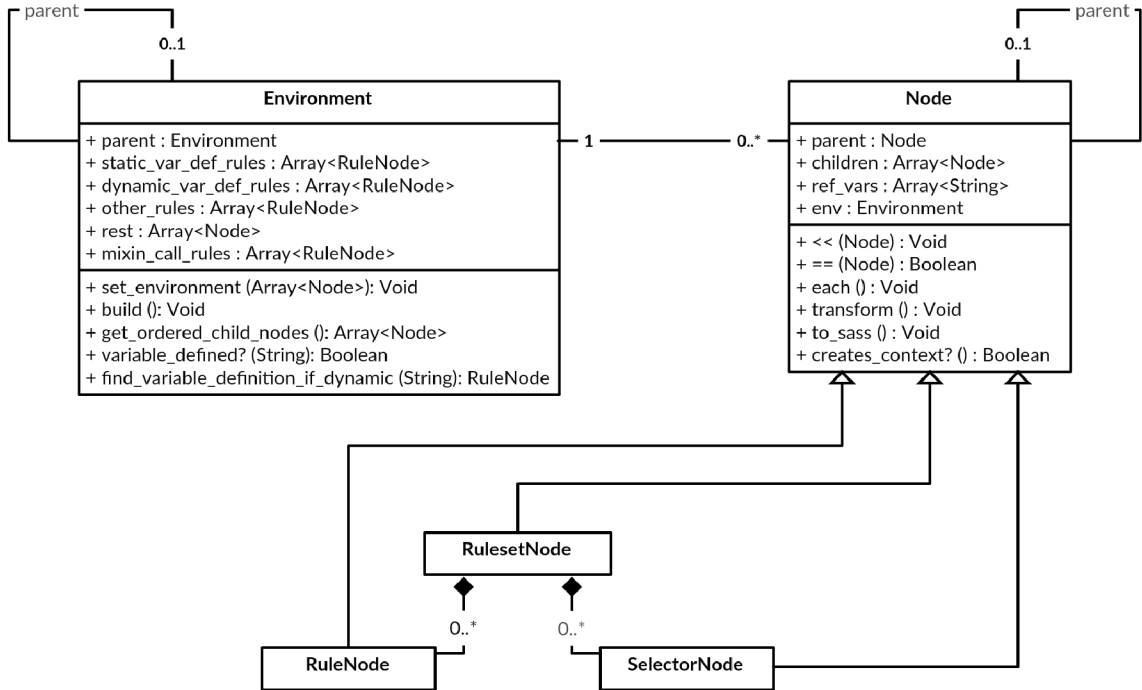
parent

0..1

Environment

+ parent : Environment
+ static_var_def_rules : Array<RuleNode>
+ dynamic_var_def_rules : Array<RuleNode>
+ other_rules : Array<RuleNode>
+ rest : Array<Node>
+ mixin_call_rules : Array<RuleNode>

+ set_environment (Array<Node>): Void
+ build (): Void
+ get_ordered_child_nodes (): Array<Node>
+ variable_defined? (String): Boolean
+ find_variable_definition_if_dynamic (String): RuleNode

1

0..*

parent

0..1

Node

+ parent : Node
+ children : Array<Node>
+ ref_vars : Array<String>
+ env : Environment

+ << (Node) : Void
+ == (Node) : Boolean
+ each () : Void
+ transform () : Void
+ to_sass () : Void
+ creates_context? () : Boolean

RulesetNode

0..*

0..*

RuleNode

SelectorNode